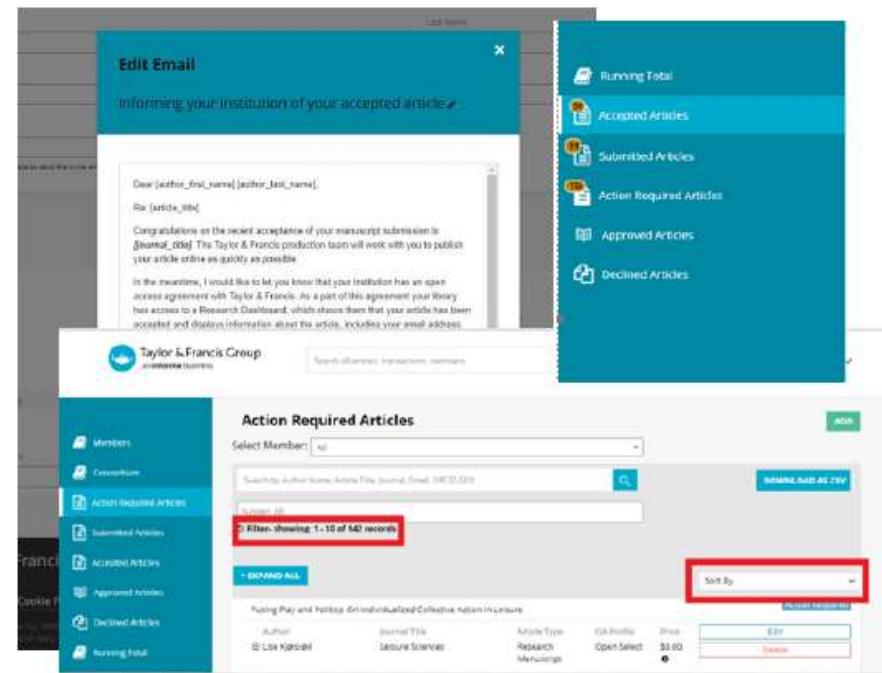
Last Name

Edit Email

Informing your institution of your accepted article

Dear [author_first_name] [author_last_name],

Re: [article_title]

Congratulations on the recent acceptance of your manuscript submission to [journal_title]. The Taylor & Francis production team will work with you to publish your article online as quickly as possible.

In the meantime, I would like to let you know that your institution has an open access agreement with Taylor & Francis. As a part of this agreement your library has access to a Research Dashboard, which shows them that your article has been accepted and displays information about the article, including your email address.

Running Total

Accepted Articles

Submitted Articles

Action Required Articles

Approved Articles

Declined Articles

Taylor & Francis Group
an informa business

Search dashboard, transactions, members

Members

Consortium

Action Required Articles

Submitted Articles

Accepted Articles

Approved Articles

Declined Articles

Running Total

Action Required Articles

ADD

Select Member: All

Search by Author Name, Article Title, Journal, Email, ORCID, DOI

DOWNLOAD AS CSV

Subject: All

Filter: showing: 1 - 10 of 142 records

+ EXPAND ALL

Sort By

Fusing Play and Politics: On Individualized Collective Action in Leisure

Action Required

| Author | Journal Title | Article Type | OA Profile | Price | |
|---|---|---|---|---|---|
| Lise Kjølsrød | Leisure Sciences | Research Manuscript | Open Select | $0.00 | Edit |
| | | | | | Delete |

Franci

Cookie P